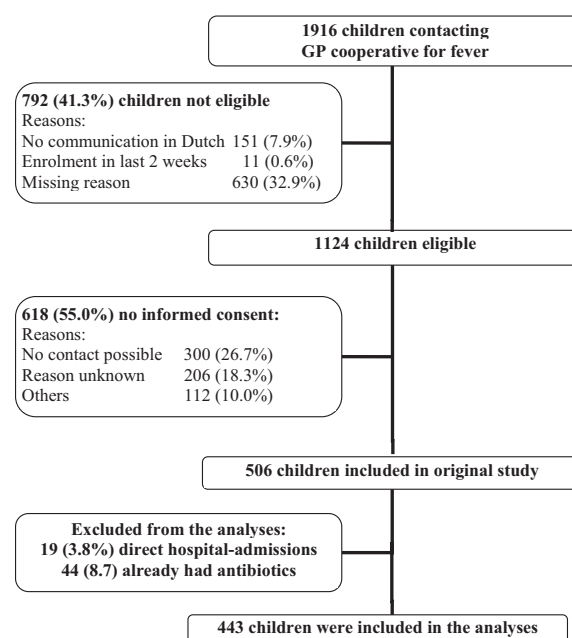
1916 children contacting GP cooperative for fever

792 (41.3%) children not eligible
Reasons:
No communication in Dutch 151 (7.9%)
Enrolment in last 2 weeks 11 (0.6%)
Missing reason 630 (32.9%)

1124 children eligible

618 (55.0%) no informed consent:
Reasons:
No contact possible 300 (26.7%)
Reason unknown 206 (18.3%)
Others 112 (10.0%)

506 children included in original study

Excluded from the analyses:
19 (3.8%) direct hospital-admissions
44 (8.7) already had antibiotics

443 children were included in the analyses